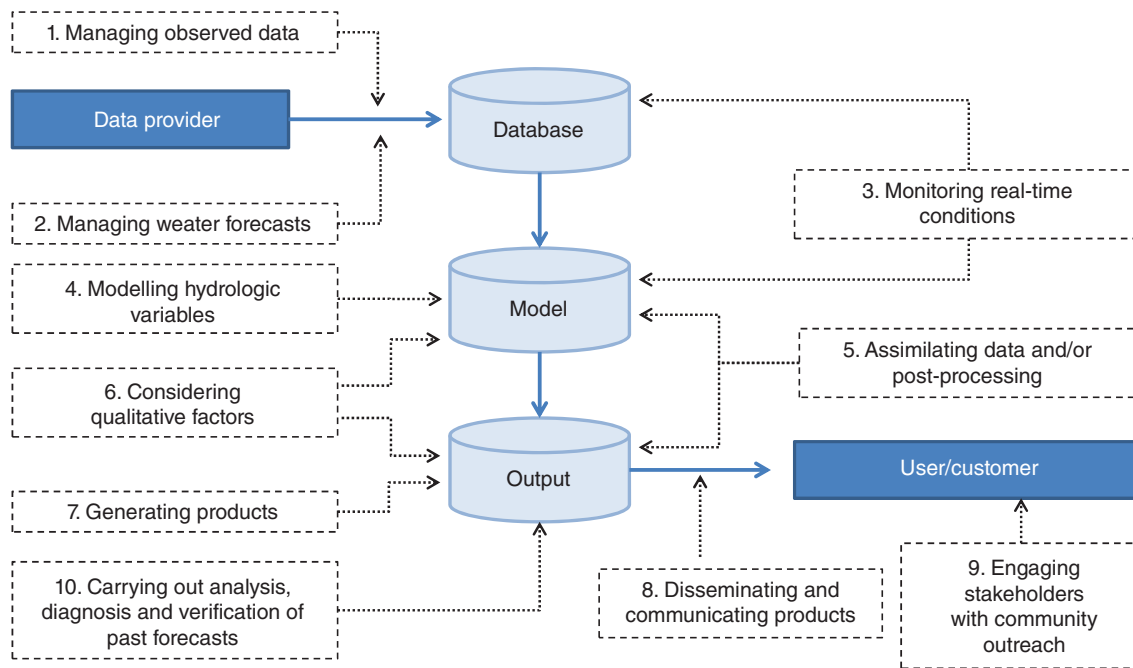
1. Managing observed data

Data provider

Database

2. Managing weater forecasts

3. Monitoring real-time conditions

4. Modelling hydrologic variables

Model

5. Assimilating data and/or post-processing

6. Considering qualitative factors

Output

User/customer

7. Generating products

10. Carrying out analysis, diagnosis and verification of past forecasts

8. Disseminating and communicating products

9. Engaging stakeholders with community outreach